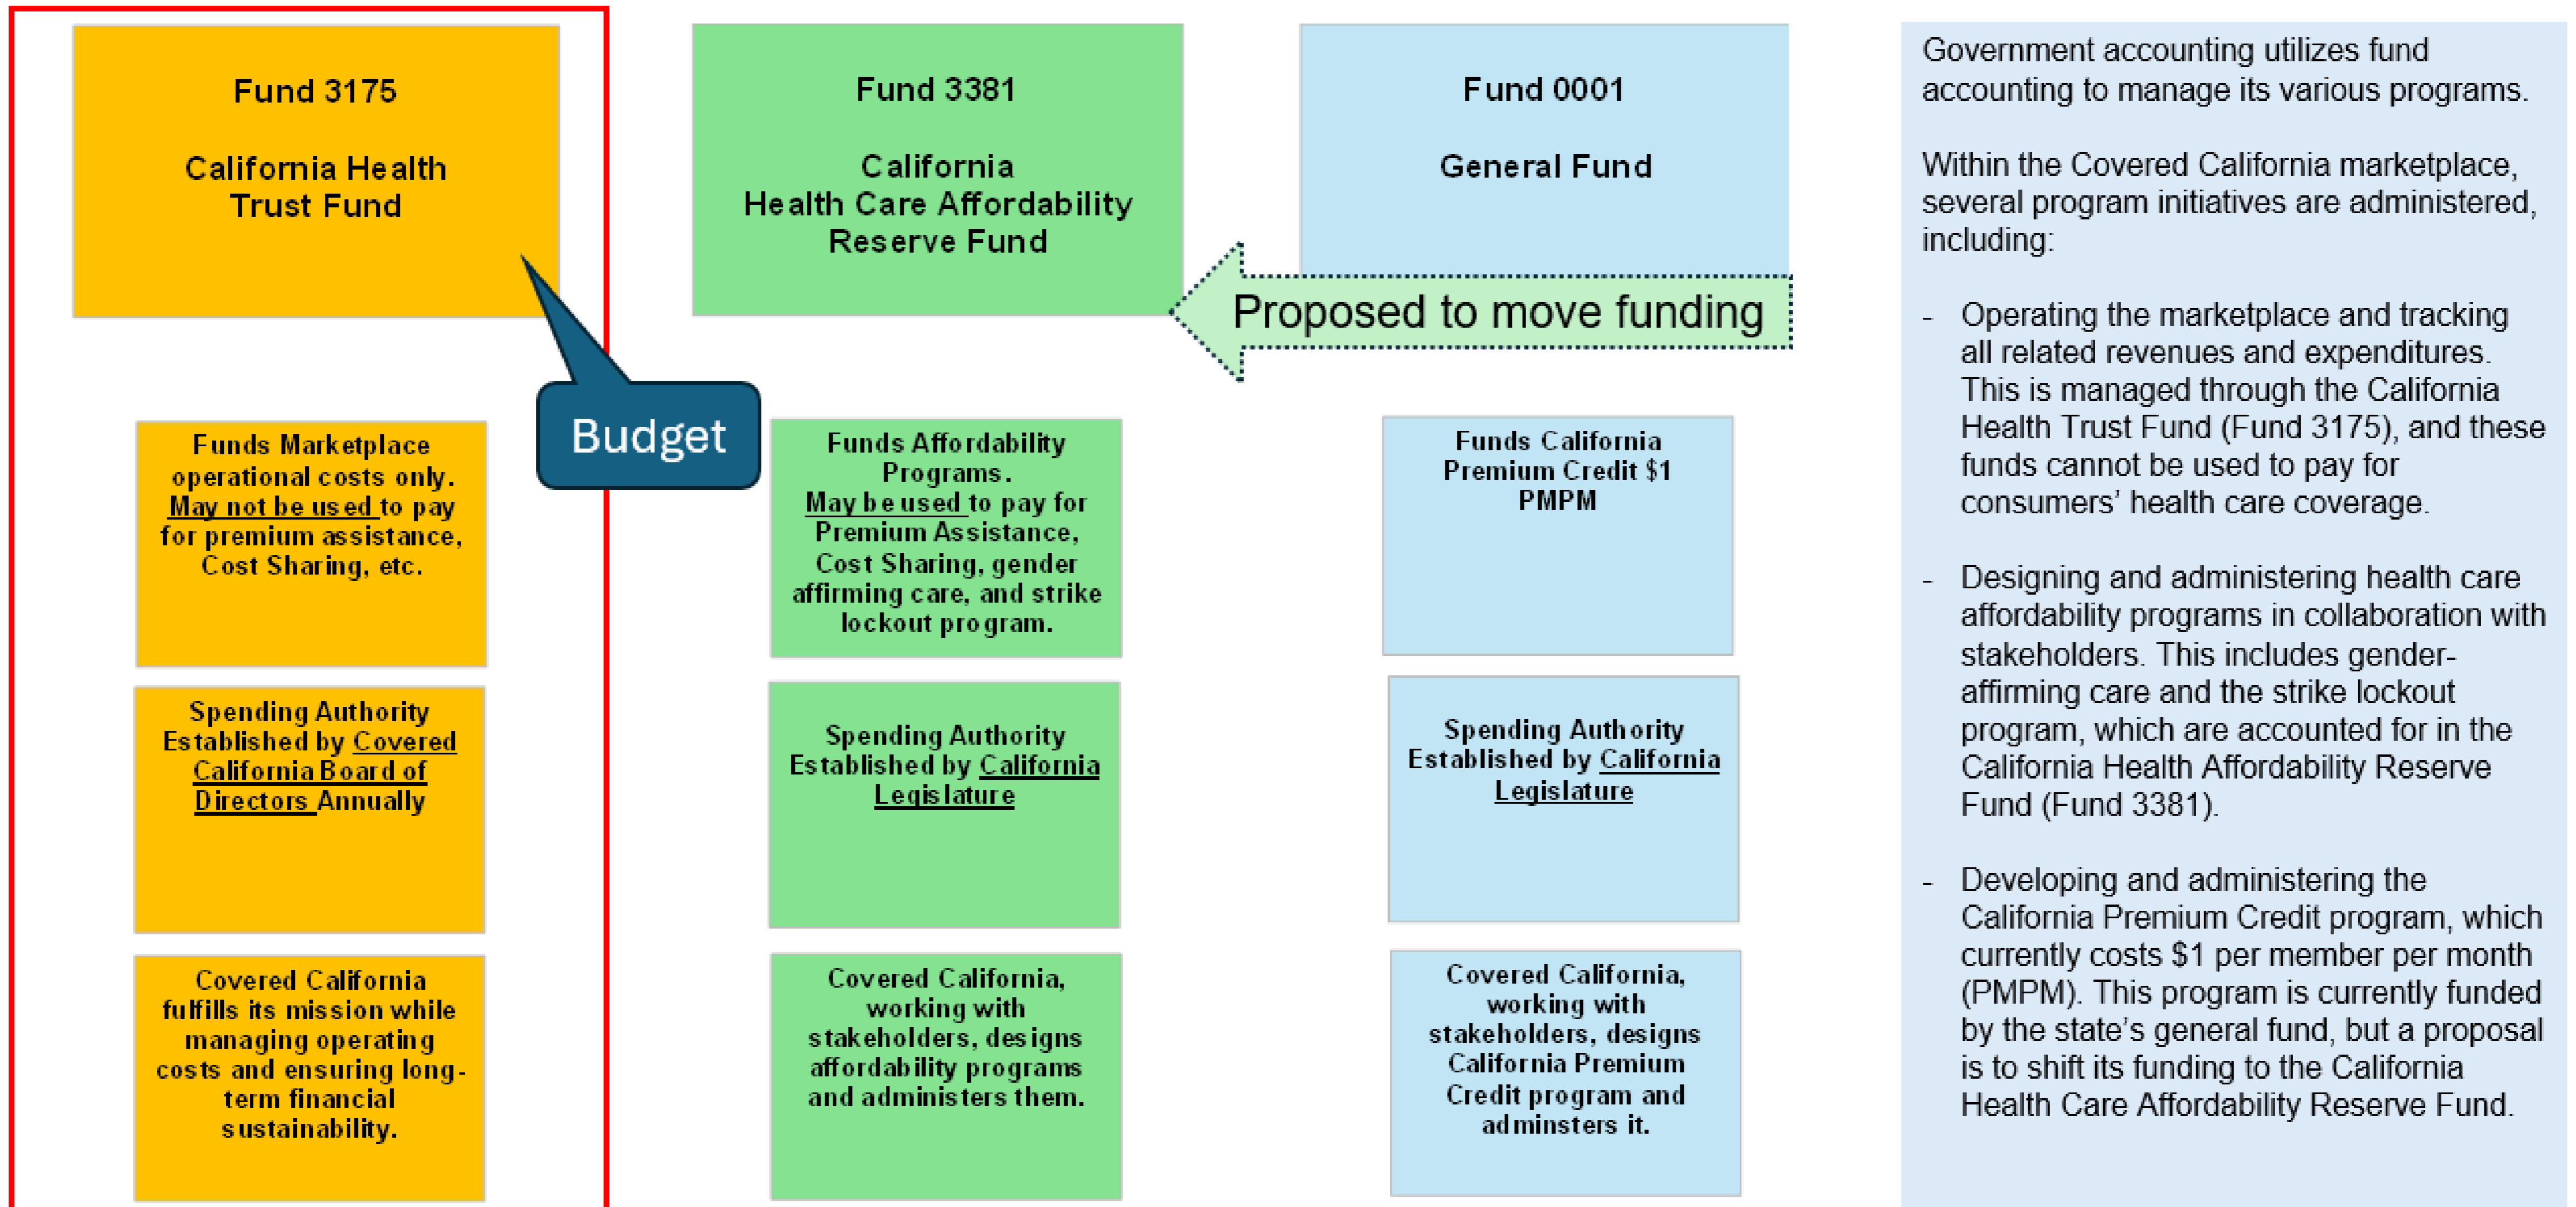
Fund 3175

California Health Trust Fund

Budget

Funds Marketplace operational costs only. May not be used to pay for premium assistance, Cost Sharing, etc.

Spending Authority Established by Covered California Board of Directors Annually

Covered California fulfills its mission while managing operating costs and ensuring long-term financial sustainability.

Fund 3381

California Health Care Affordability Reserve Fund

Funds Affordability Programs. May be used to pay for Premium Assistance, Cost Sharing, gender affirming care, and strike lockout program.

Spending Authority Established by California Legislature

Covered California, working with stakeholders, designs affordability programs and administers them.

Fund 0001

General Fund

Proposed to move funding

Funds California Premium Credit $1 PMPM

Spending Authority Established by California Legislature

Covered California, working with stakeholders, designs California Premium Credit program and adminsters it.

Government accounting utilizes fund accounting to manage its various programs.

Within the Covered California marketplace, several program initiatives are administered, including:

- Operating the marketplace and tracking all related revenues and expenditures. This is managed through the California Health Trust Fund (Fund 3175), and these funds cannot be used to pay for consumers' health care coverage.

- Designing and administering health care affordability programs in collaboration with stakeholders. This includes gender-affirming care and the strike lockout program, which are accounted for in the California Health Affordability Reserve Fund (Fund 3381).

- Developing and administering the California Premium Credit program, which currently costs $1 per member per month (PMPM). This program is currently funded by the state's general fund, but a proposal is to shift its funding to the California Health Care Affordability Reserve Fund.